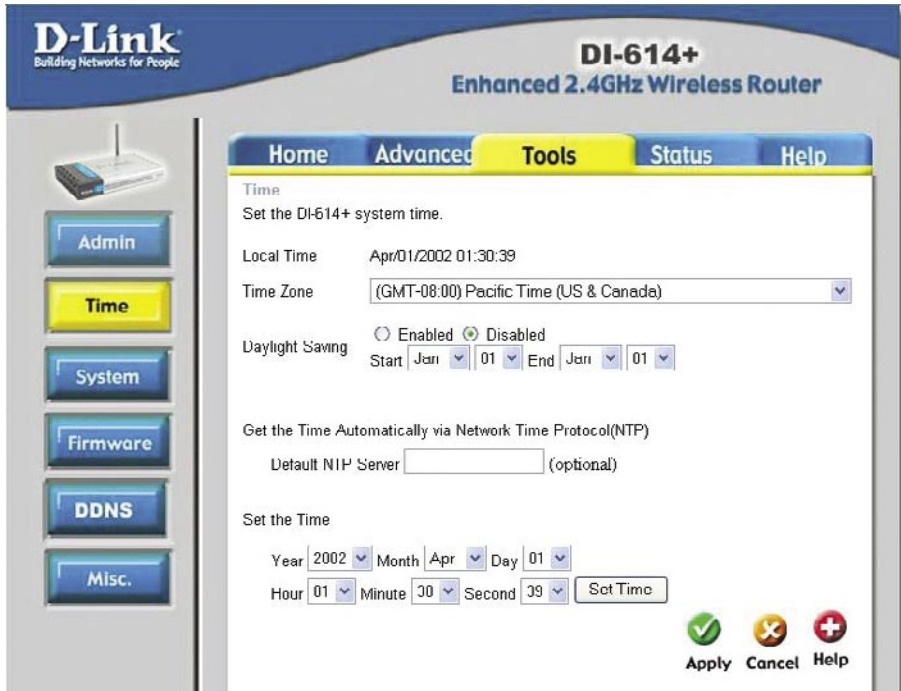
D-Link
Building Networks for People

DI-614+
Enhanced 2.4GHz Wireless Router

Home Advanced Tools Status Help

Admin
Time
System
Firmware
DDNS
Misc.

Time
Set the DI-614+ system time.

Local Time Apr/01/2002 01:30:39

Time Zone (GMT-08:00) Pacific Time (US & Canada)

Daylight Saving ○ Enabled ⊙ Disabled
Start Jan 01 End Jan 01

Get the Time Automatically via Network Time Protocol(NTP)
Default NTP Server (optional)

Set the Time
Year 2002 Month Apr Day 01
Hour 01 Minute 30 Second 39 Set Time

Apply Cancel Help